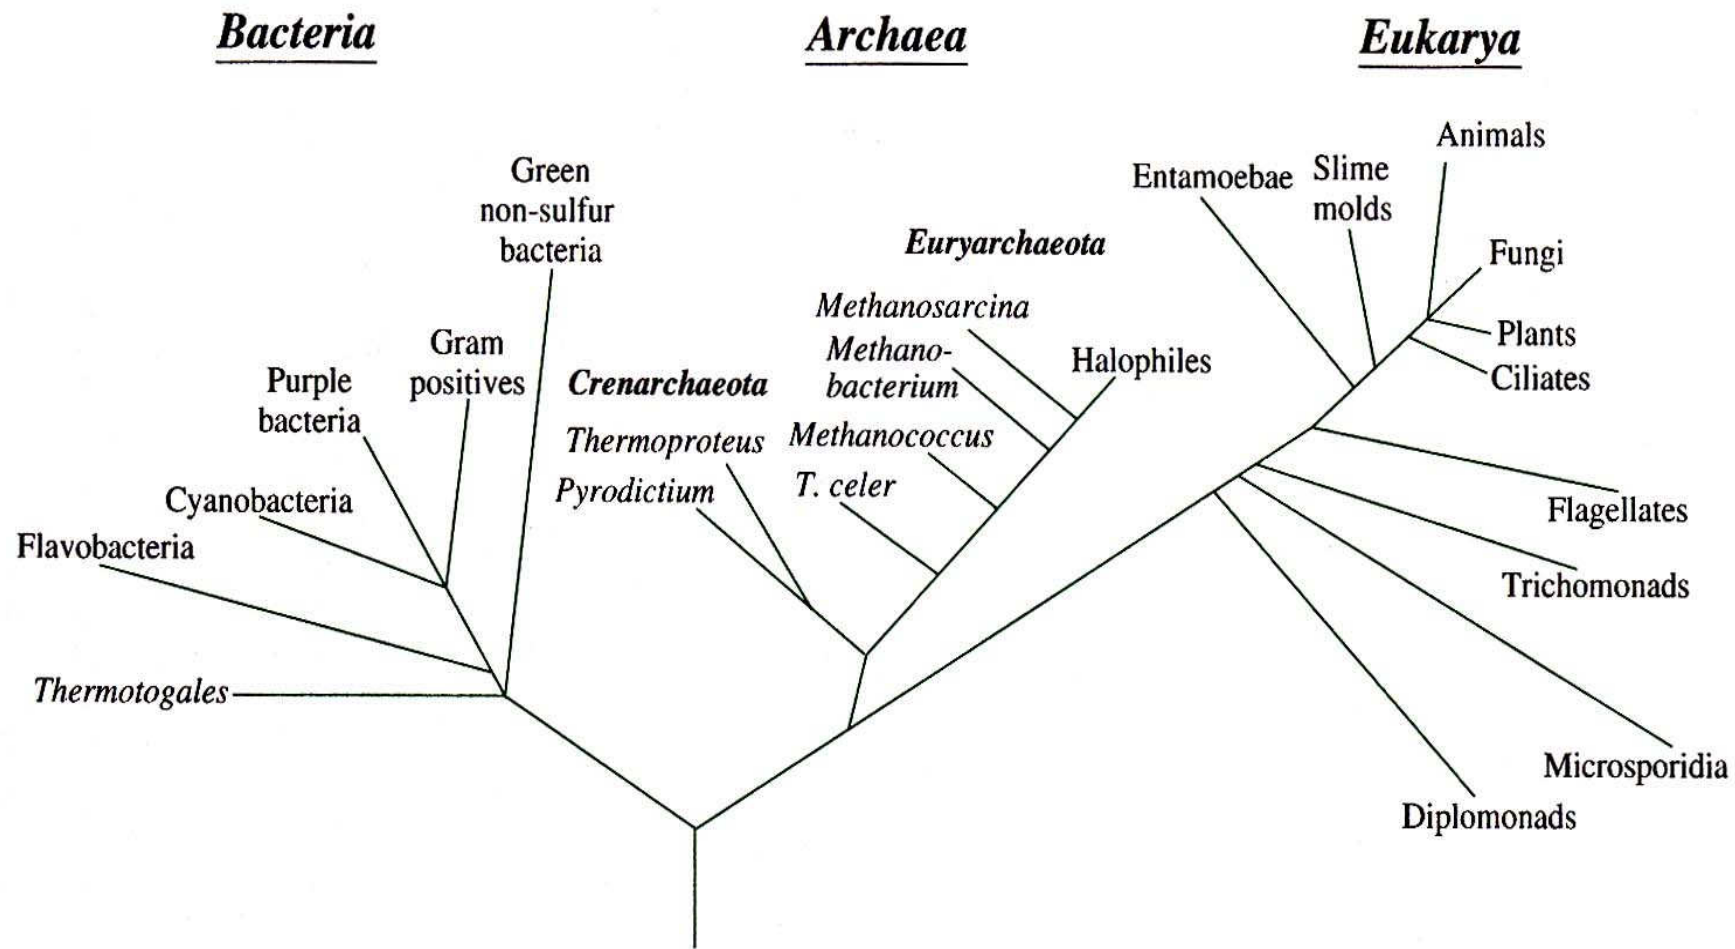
Bacteria

Archaea

Eukarya

Green non-sulfur bacteria

Gram positives

Purple bacteria

Cyanobacteria

Flavobacteria

Thermotogales

Crenarchaeota

Thermoproteus

Pyrodictium

Euryarchaeota

Methanosarcina

Methanobacterium

Methanococcus

T. celer

Halophiles

Entamoebae

Slime molds

Animals

Fungi

Plants

Ciliates

Flagellates

Trichomonads

Microsporidia

Diplomonads